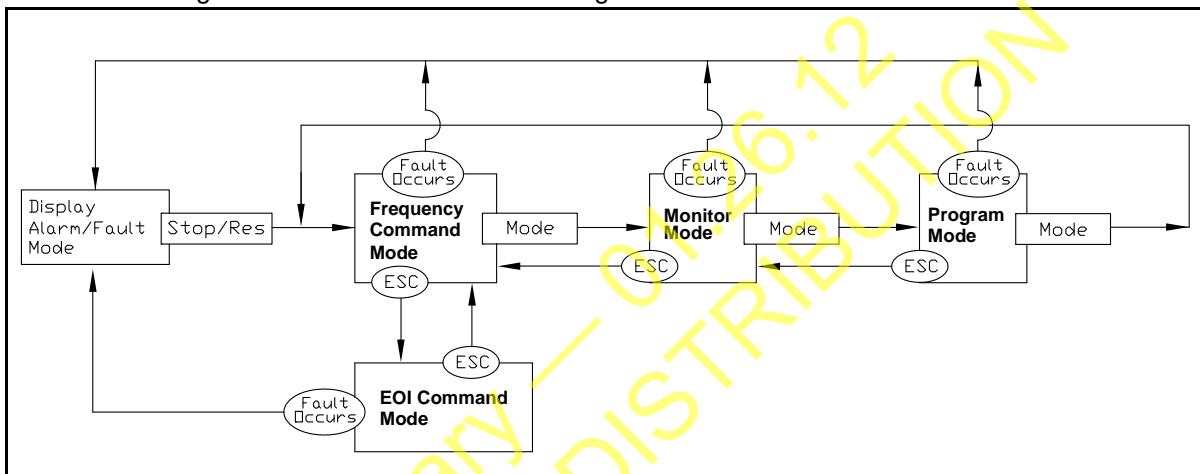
Display Alarm/Fault Mode

Stop/Res

Fault Occurs

Frequency Command Mode

Mode

ESC

Fault Occurs

Monitor Mode

Mode

ESC

Fault Occurs

Program Mode

Mode

ESC

ESC

Fault Occurs

EOI Command Mode

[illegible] 01.26.12
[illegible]ary — DISTRIBUTION